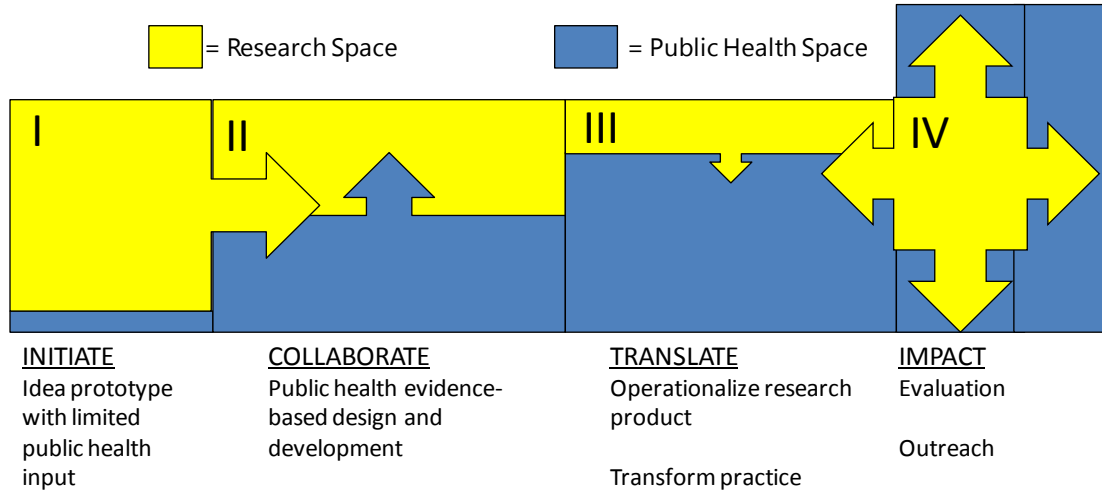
= Research Space

= Public Health Space

I

II

III

IV

INITIATE
Idea prototype with limited public health input

COLLABORATE
Public health evidence-based design and development

TRANSLATE
Operationalize research product

Transform practice

IMPACT
Evaluation

Outreach